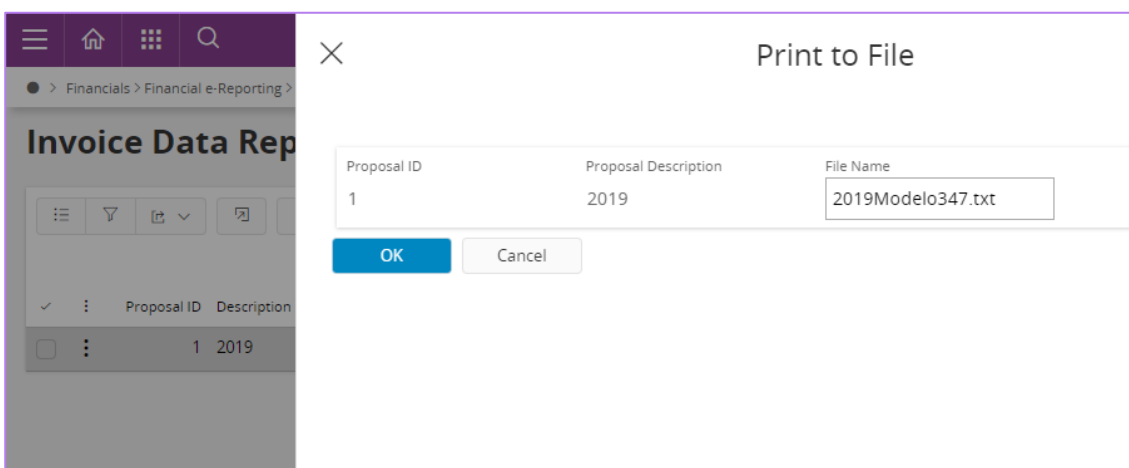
> Financials > Financial e-Reporting >

Invoice Data Rep

Proposal ID Description

1 2019

Print to File

| Proposal ID | Proposal Description | File Name |
|---|---|---|
| 1 | 2019 | 2019Modelo347.txt |

OK Cancel